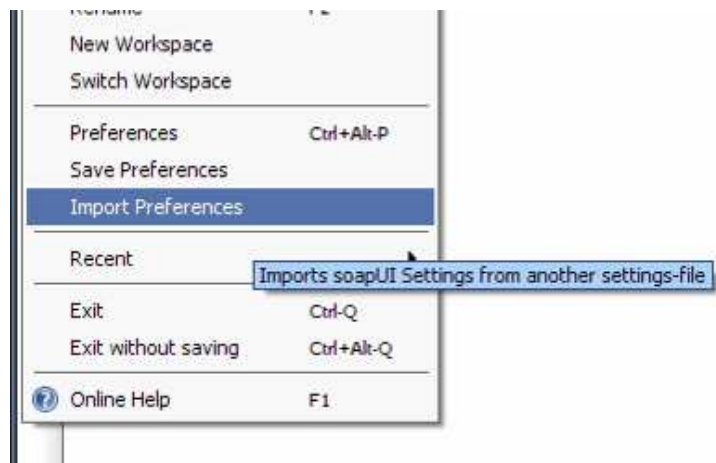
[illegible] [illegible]
New Workspace
Switch Workspace
Preferences Ctrl+Alt-P
Save Preferences
Import Preferences
Recent
Imports soapUI Settings from another settings-file
Exit Ctrl-Q
Exit without saving Ctrl+Alt-Q
Online Help F1